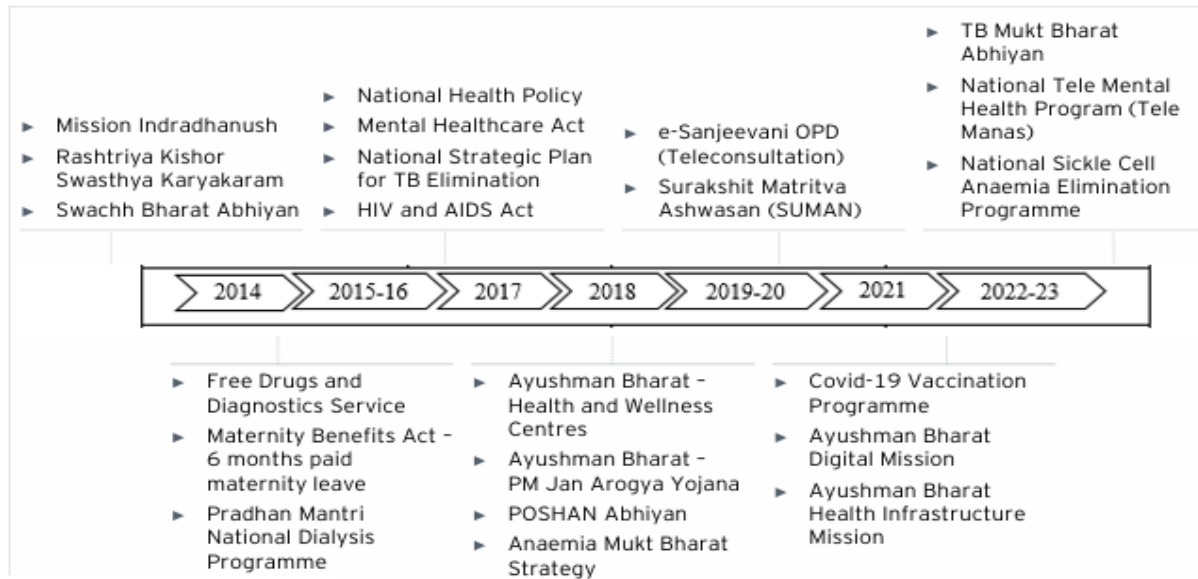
- Mission Indradhanush
- Rashtriya Kishor Swasthya Karyakaram
- Swachh Bharat Abhiyan

- National Health Policy
- Mental Healthcare Act
- National Strategic Plan for TB Elimination
- HIV and AIDS Act

- e-Sanjeevani OPD (Teleconsultation)
- Surakshit Matritva Ashwasan (SUMAN)

- TB Mukt Bharat Abhiyan
- National Tele Mental Health Program (Tele Manas)
- National Sickle Cell Anaemia Elimination Programme

2014 2015-16 2017 2018 2019-20 2021 2022-23

- Free Drugs and Diagnostics Service
- Maternity Benefits Act - 6 months paid maternity leave
- Pradhan Mantri National Dialysis Programme

- Ayushman Bharat - Health and Wellness Centres
- Ayushman Bharat - PM Jan Arogya Yojana
- POSHAN Abhiyan
- Anaemia Mukt Bharat Strategy

- Covid-19 Vaccination Programme
- Ayushman Bharat Digital Mission
- Ayushman Bharat Health Infrastructure Mission